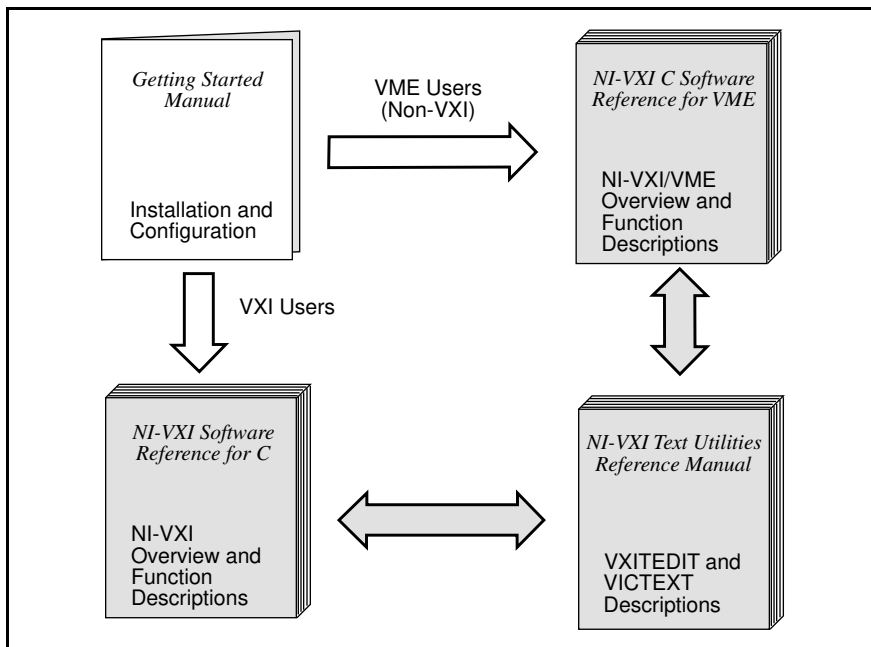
Getting Started Manual

Installation and Configuration

VME Users (Non-VXI)

NI-VXI C Software Reference for VME

NI-VXI/VME Overview and Function Descriptions

VXI Users

NI-VXI Software Reference for C

NI-VXI Overview and Function Descriptions

NI-VXI Text Utilities Reference Manual

VXITEDIT and VICTEXT Descriptions